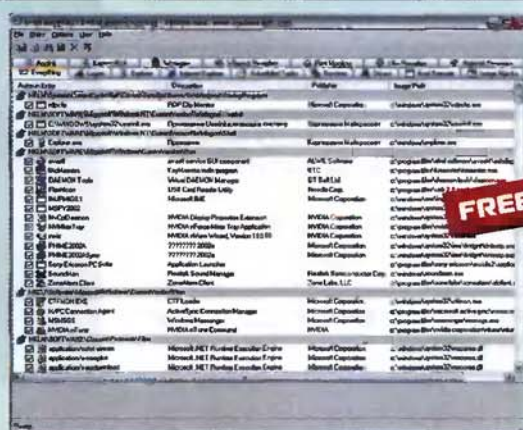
FREE

Autorun Entry | Description | Publisher | Image Path

rdpclip | RDP Clip Monitor | Microsoft Corporation

Explorer.exe | Проводник | Корпорация Майкрософт

avast | avast! service GUI component | ALWIL Software

DAEMON Tools | DAEMON Tools | DT Soft Ltd

NvCplDaemon | NVIDIA Display Properties Extension | NVIDIA Corporation

NvMediaCenter | NVIDIA Media Center Library | NVIDIA Corporation

nwiz | NVIDIA nView Wizard | NVIDIA Corporation

SoundMan | Realtek Sound Manager | Realtek Semiconductor Corp.

Zone Labs Client | ZoneAlarm Client | Zone Labs, LLC

CTFMON.EXE | CTF Loader | Microsoft Corporation

NvMCTray | NVIDIA nForce Tray Application | NVIDIA Corporation

Microsoft .NET Runtime Execution Engine | Microsoft Corporation

Microsoft .NET Runtime Execution Engine | Microsoft Corporation

Microsoft .NET Runtime Execution Engine | Microsoft Corporation

Ready